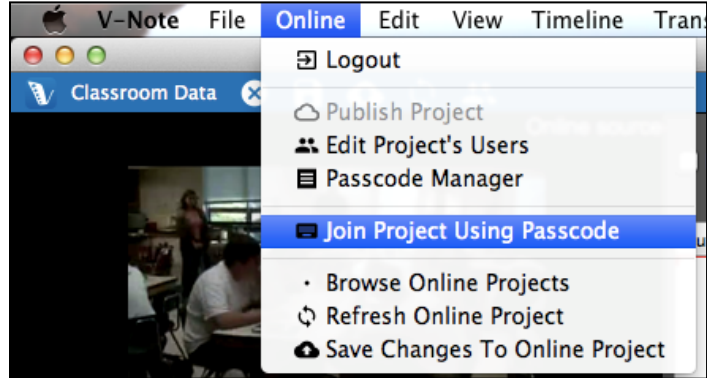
V-Note File Online Edit View Timeline Trans

Classroom Data

Logout

Publish Project

Edit Project's Users

Passcode Manager

Join Project Using Passcode

Browse Online Projects

Refresh Online Project

Save Changes To Online Project